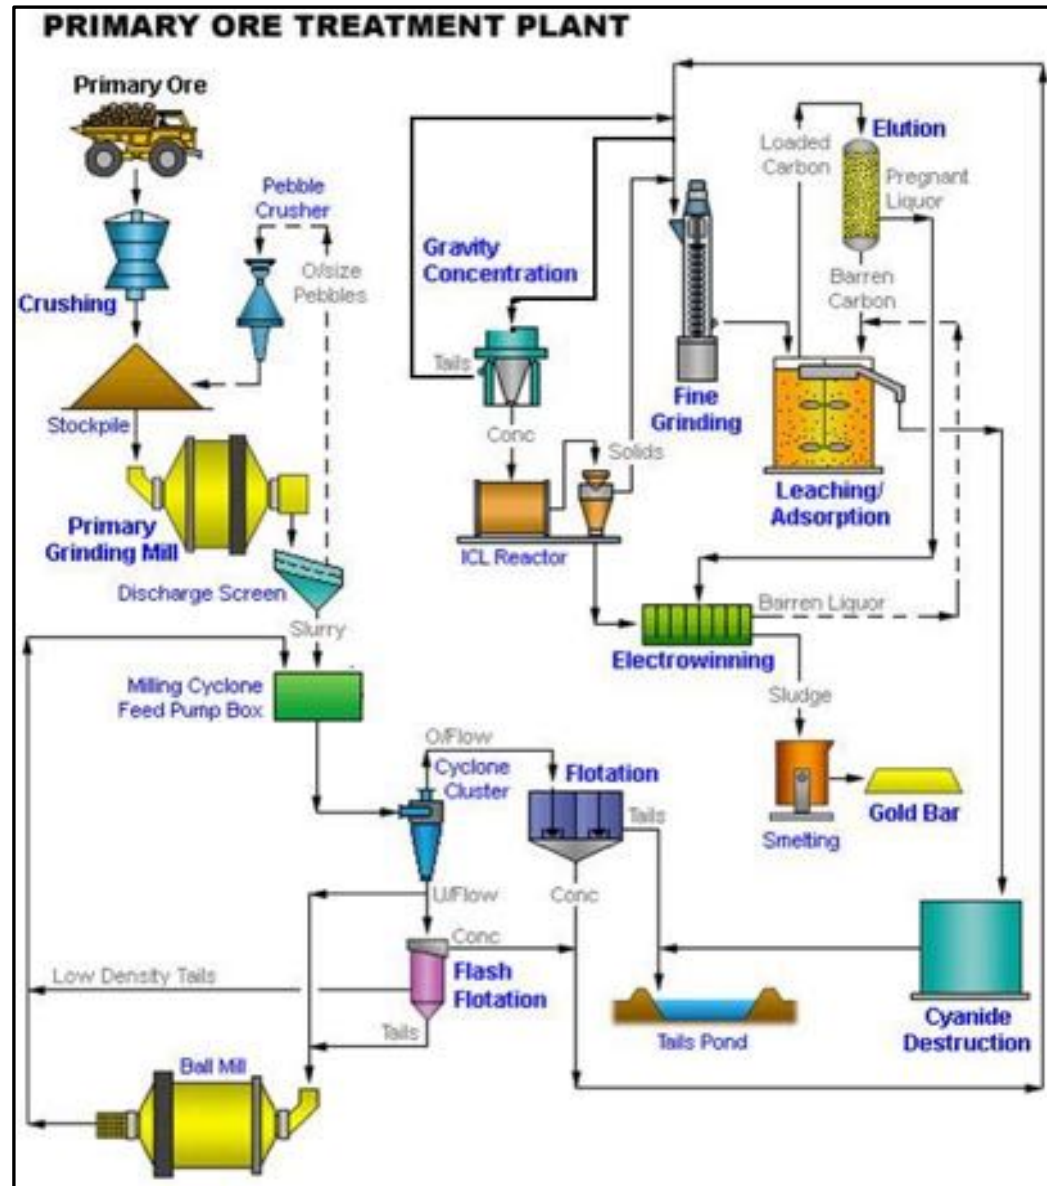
PRIMARY ORE TREATMENT PLANT

Primary Ore

Crushing

Pebble Crusher

O/size Pebbles

Stockpile

Primary Grinding Mill

Discharge Screen

Slurry

Milling Cyclone Feed Pump Box

Gravity Concentration

Tails

Conc

ICL Reactor

Solids

Fine Grinding

Loaded Carbon

Elution

Pregnant Liquor

Barren Carbon

Leaching/ Adsorption

Barren Liquor

Electrowinning

Sludge

Smelting

Gold Bar

O/Flow

Cyclone Cluster

Flotation

Tails

Conc

U/Flow

Conc

Flash Flotation

Low Density Tails

Tails

Tails Pond

Cyanide Destruction

Ball Mill